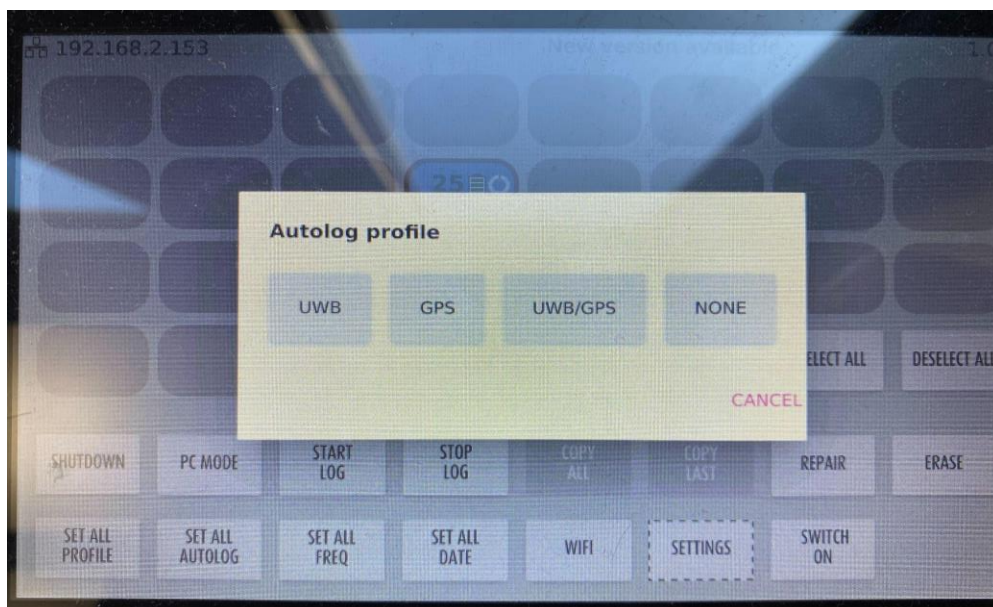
192.168.2.153

New version available

1.0

25

Autolog profile

UWB

GPS

UWB/GPS

NONE

CANCEL

ELECT ALL

DESELECT AL

SHUTDOWN

PC MODE

START LOG

STOP LOG

COPY ALL

COPY LAST

REPAIR

ERASE

SET ALL PROFILE

SET ALL AUTOLOG

SET ALL FREQ

SET ALL DATE

WIFI

SETTINGS

SWITCH ON